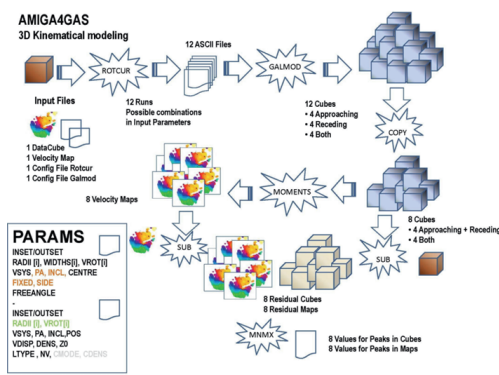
AMIGA4GAS
3D Kinematical modeling

12 ASCII Files

ROTCUR

GALMOD

Input Files

12 Runs
Possible combinations in Input Parameters

12 Cubes
• 4 Approaching
• 4 Receding
• 4 Both

1 DataCube
1 Velocity Map
1 Config File Rotcur
1 Config File Galmod

COPY

MOMENTS

8 Velocity Maps

8 Cubes
• 4 Approaching + Receding
• 4 Both

PARAMS

INSET/OUTSET
RADII [I], WIDTHS[I], VROT[I]
VSYS, PA, INCL, CENTRE
FIXED, SIDE
FREEANGLE
-
INSET/OUTSET
RADII [I], VROT[I]
VSYS, PA, INCL,POS
VDISP, DENS, Z0
LTYPE , NV, CMODE, CDENS

SUB

SUB

8 Residual Cubes
8 Residual Maps

MNMX

8 Values for Peaks in Cubes
8 Values for Peaks in Maps